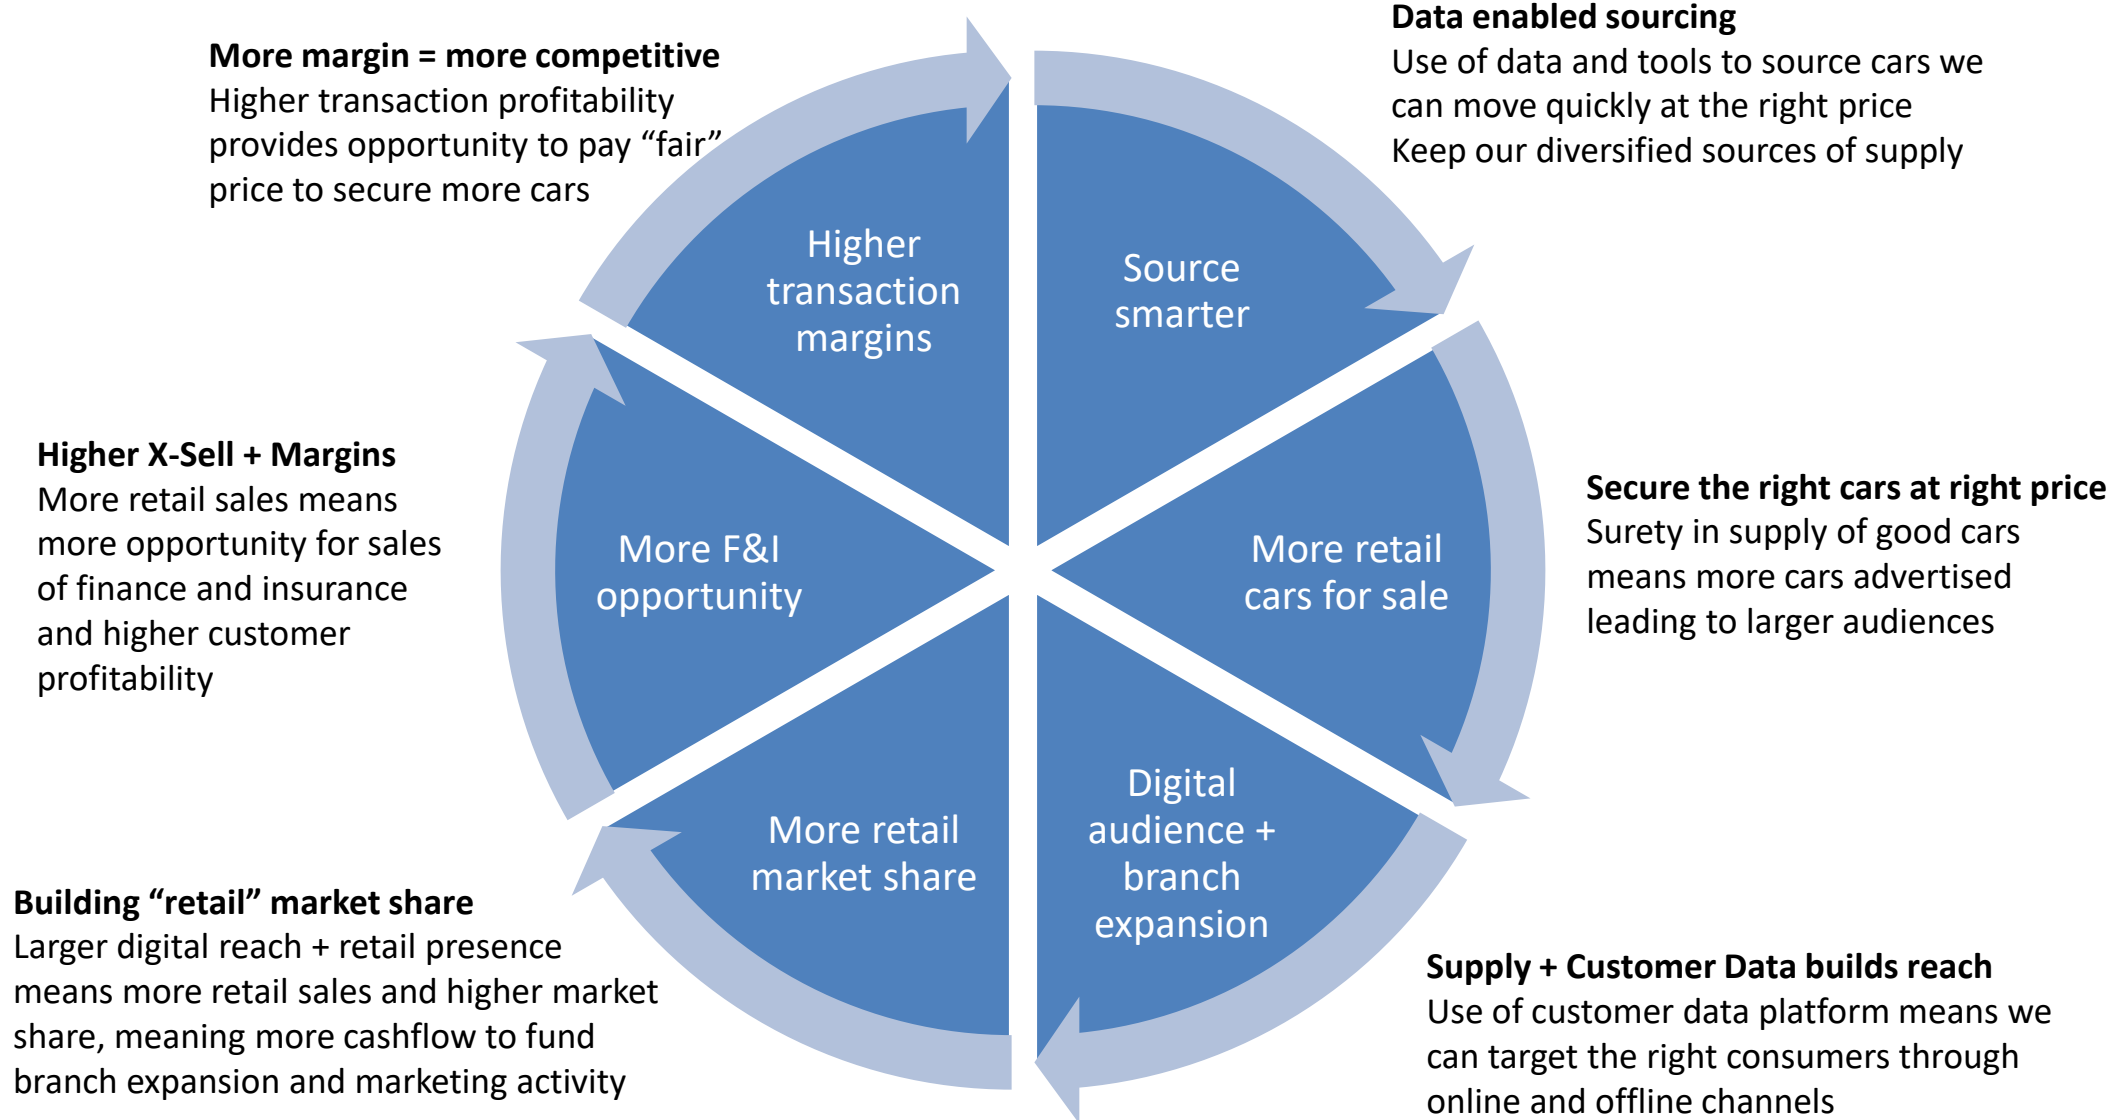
Data enabled sourcing
Use of data and tools to source cars we can move quickly at the right price
Keep our diversified sources of supply

Source smarter

More retail cars for sale

Secure the right cars at right price
Surety in supply of good cars means more cars advertised leading to larger audiences

Digital audience + branch expansion

Supply + Customer Data builds reach
Use of customer data platform means we can target the right consumers through online and offline channels

More retail market share

Building “retail” market share
Larger digital reach + retail presence means more retail sales and higher market share, meaning more cashflow to fund branch expansion and marketing activity

More F&I opportunity

Higher X-Sell + Margins
More retail sales means more opportunity for sales of finance and insurance and higher customer profitability

Higher transaction margins

More margin = more competitive
Higher transaction profitability provides opportunity to pay “fair” price to secure more cars